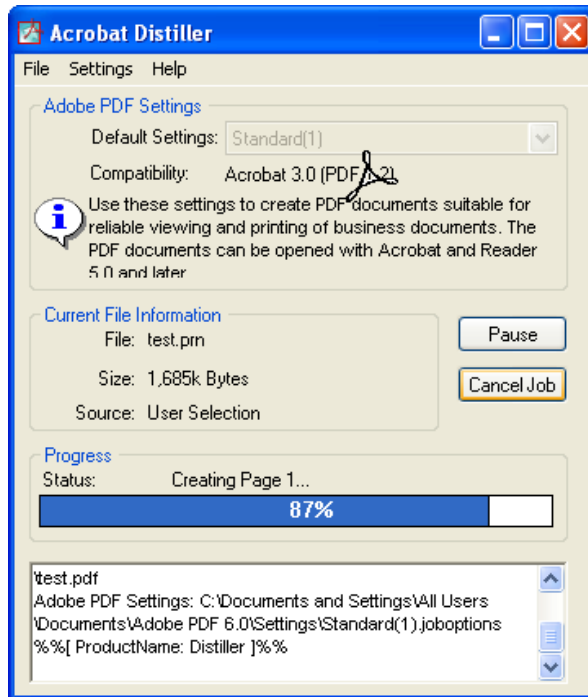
Acrobat Distiller

File Settings Help

Adobe PDF Settings

Default Settings: Standard(1)

Compatibility: Acrobat 3.0 (PDF 1.2)

Use these settings to create PDF documents suitable for reliable viewing and printing of business documents. The PDF documents can be opened with Acrobat and Reader 5.0 and later

Current File Information

File: test.prn

Size: 1,685k Bytes

Source: User Selection

Pause

Cancel Job

Progress

Status: Creating Page 1...

87%

\test.pdf
Adobe PDF Settings: C:\Documents and Settings\All Users\Documents\Adobe PDF 6.0\Settings\Standard(1).joboptions
%%[ ProductName: Distiller ]%%